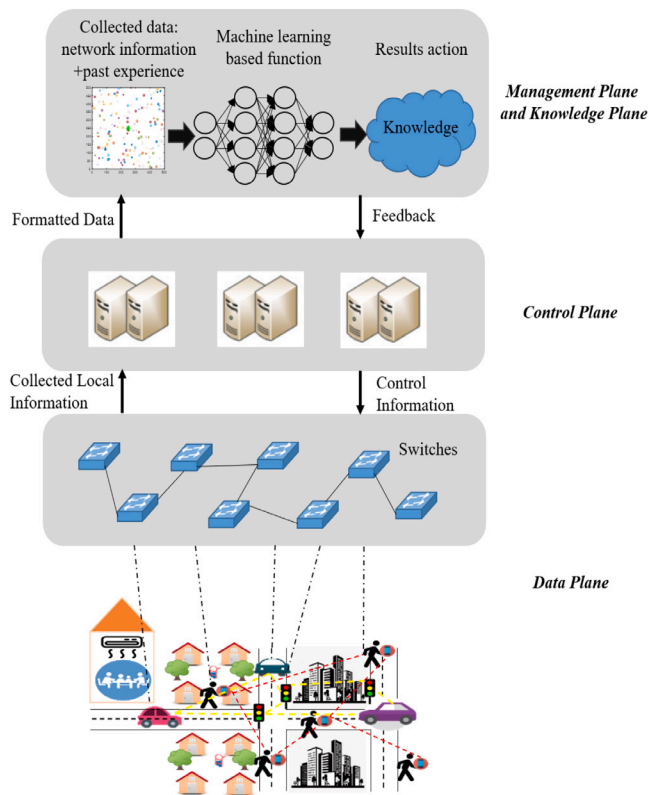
Collected data: network information +past experience

Machine learning based function

Results action

Knowledge

Management Plane and Knowledge Plane

Formatted Data

Feedback

Control Plane

Collected Local Information

Control Information

Switches

Data Plane